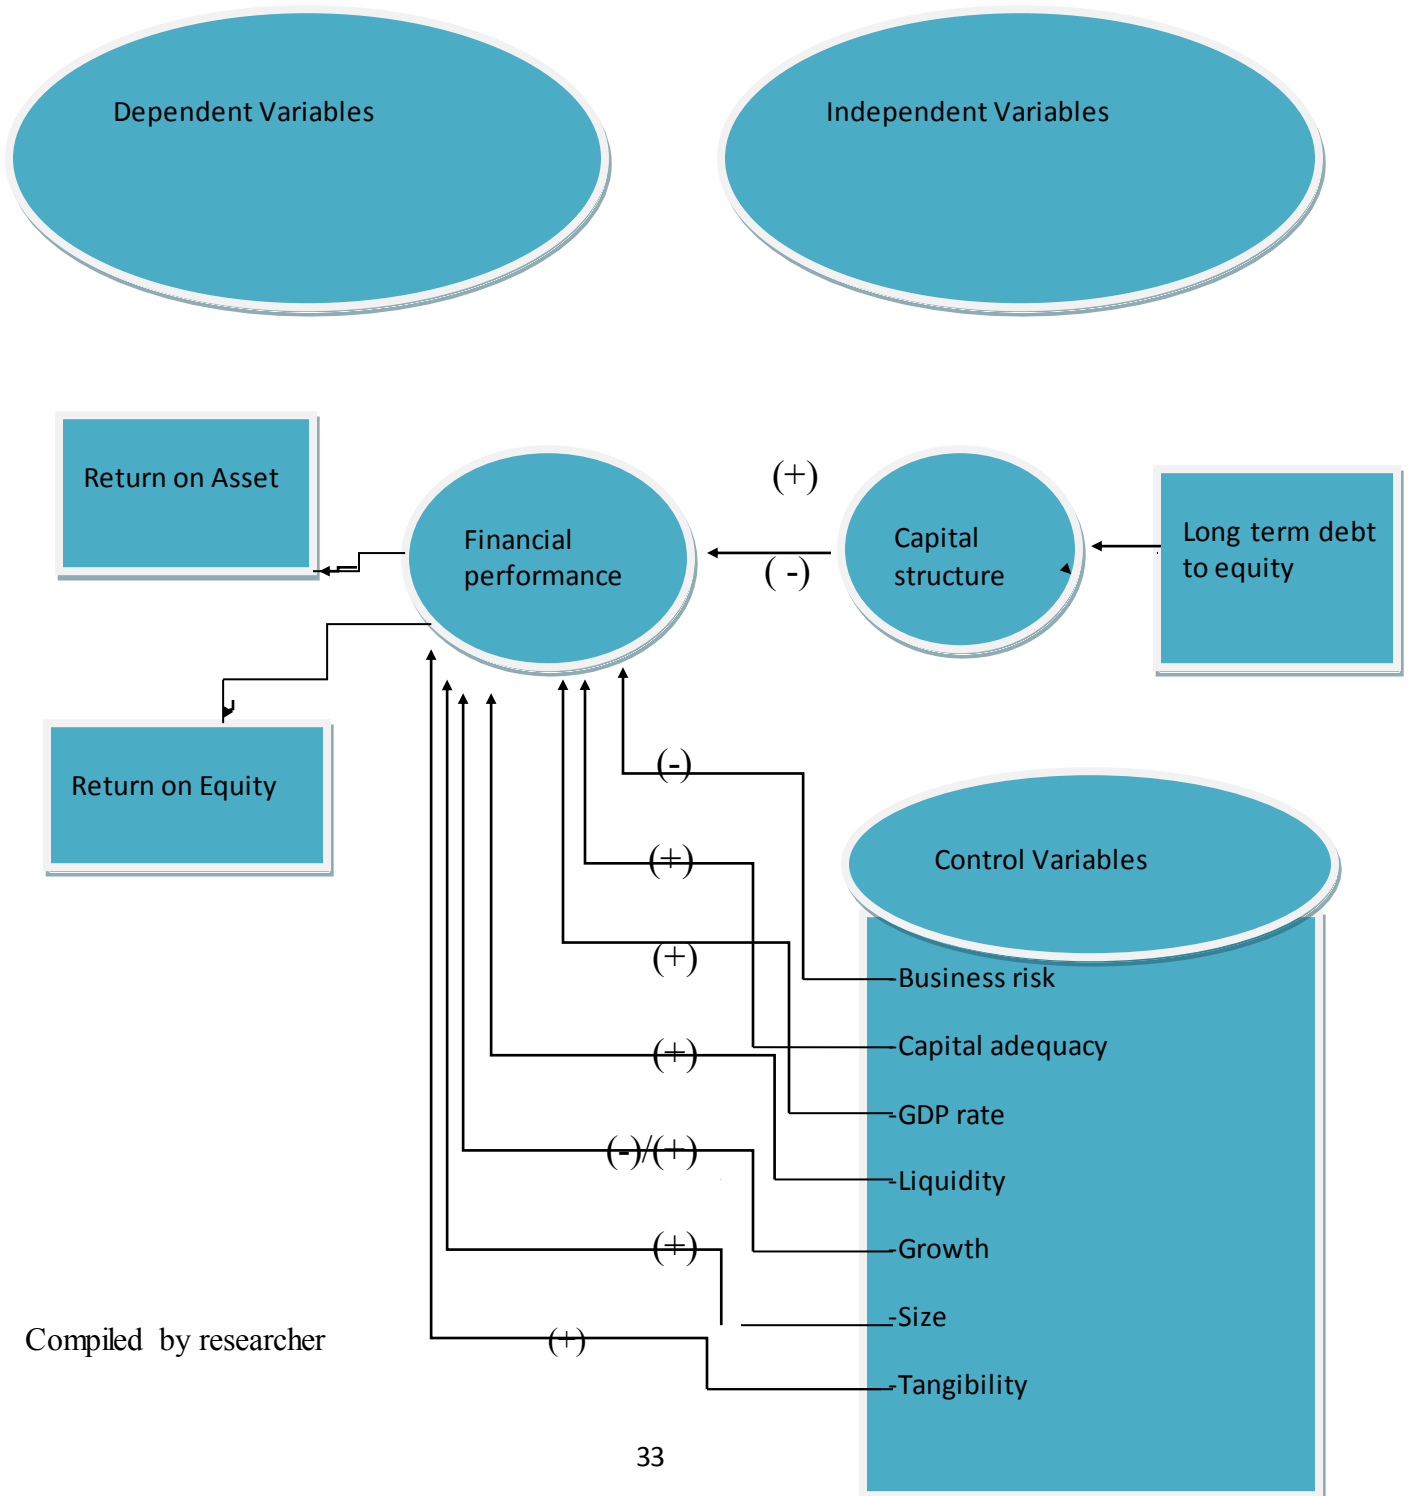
Dependent Variables

Independent Variables

Return on Asset

Financial performance

(+)

( -)

Capital structure

Long term debt to equity

Return on Equity

(-)

(+)

Control Variables

(+)

Business risk

(+)

Capital adequacy

GDP rate

(-)/(+)

Liquidity

(+)

Growth

Size

Compiled by researcher

(+)

Tangibility

33